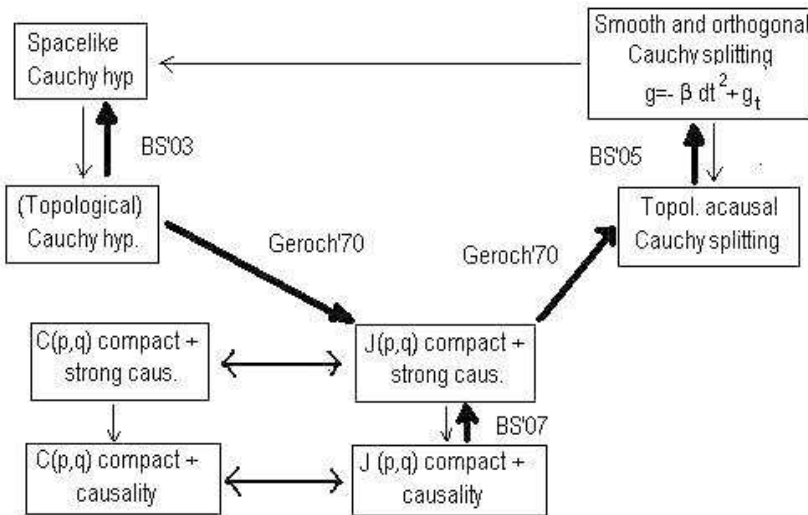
Spacelike Cauchy hyp

Smooth and orthogonal Cauchy splitting $g=-\beta\, dt^2+g_t$

BS'03

BS'05

(Topological) Cauchy hyp.

Topol. acausal Cauchy splitting

Geroch'70

Geroch'70

C(p,q) compact + strong caus.

J(p,q) compact + strong caus.

BS'07

C(p,q) compact + causality

J (p,q) compact + causality